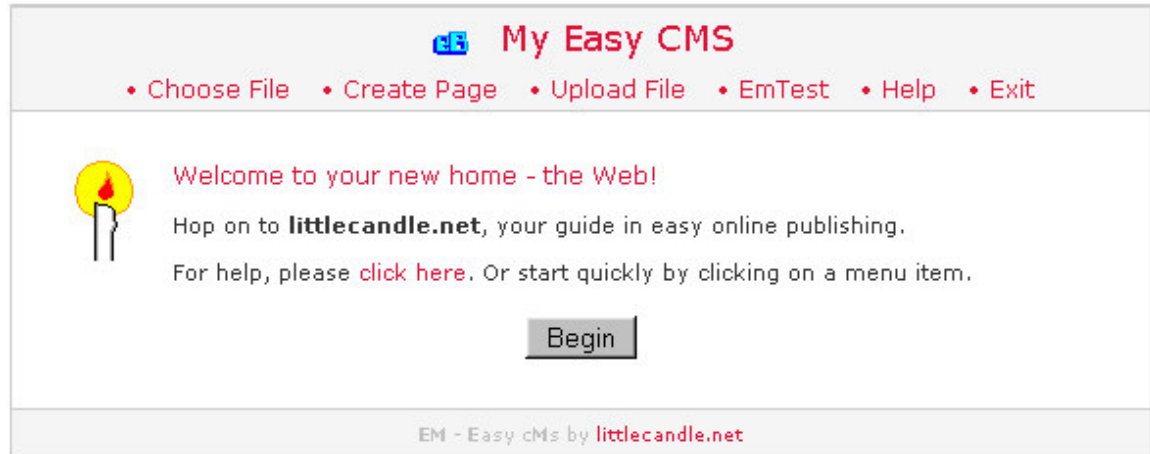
eE My Easy CMS

• Choose File • Create Page • Upload File • EmTest • Help • Exit

Welcome to your new home - the Web!

Hop on to **littlecandle.net**, your guide in easy online publishing.

For help, please click here. Or start quickly by clicking on a menu item.

Begin

EM - Easy cMs by littlecandle.net